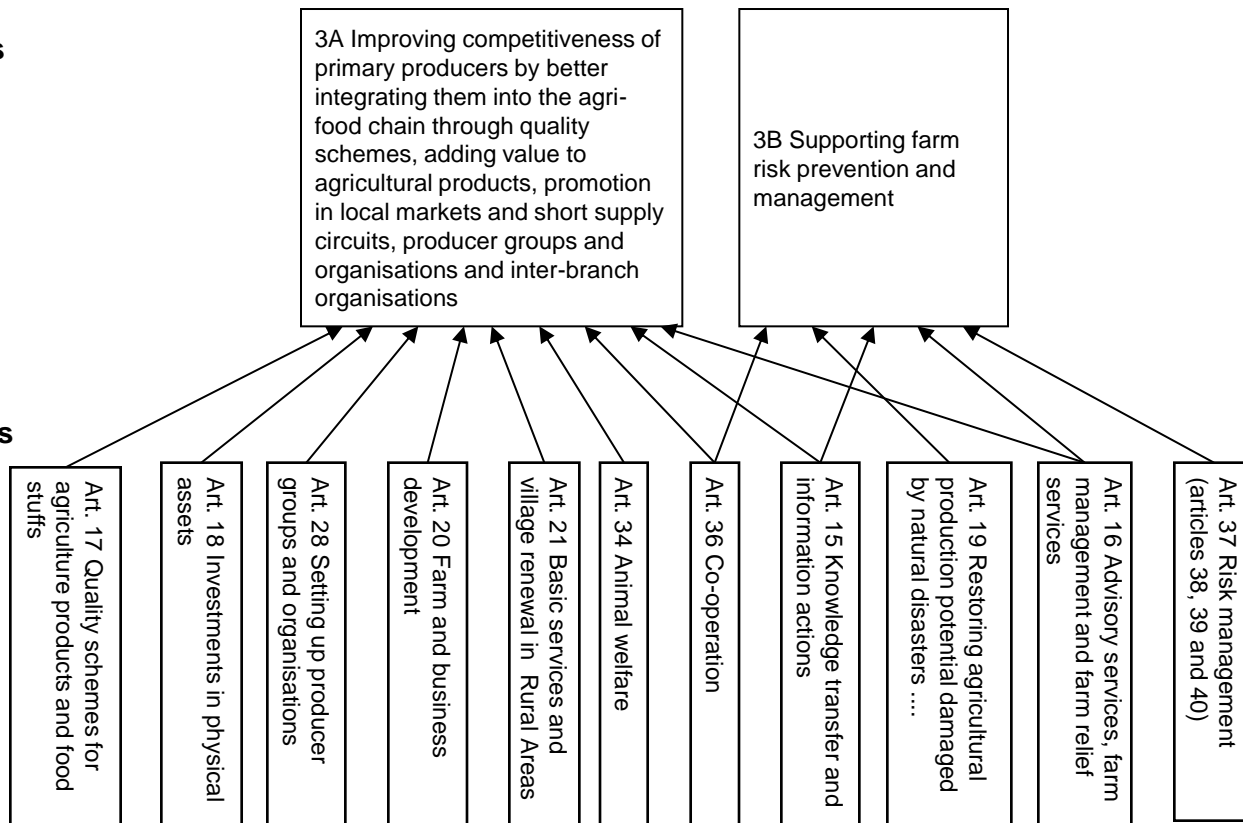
s

3A Improving competitiveness of primary producers by better integrating them into the agri-food chain through quality schemes, adding value to agricultural products, promotion in local markets and short supply circuits, producer groups and organisations and inter-branch organisations

3B Supporting farm risk prevention and management

s

Art. 17 Quality schemes for agriculture products and food stuffs

Art. 18 Investments in physical assets

Art. 28 Setting up producer groups and organisations

Art. 20 Farm and business development

Art. 21 Basic services and village renewal in Rural Areas

Art. 34 Animal welfare

Art. 36 Co-operation

Art. 15 Knowledge transfer and information actions

Art. 19 Restoring agricultural production potential damaged by natural disasters ....

Art. 16 Advisory services, farm management and farm relief services

Art. 37 Risk management (articles 38, 39 and 40)